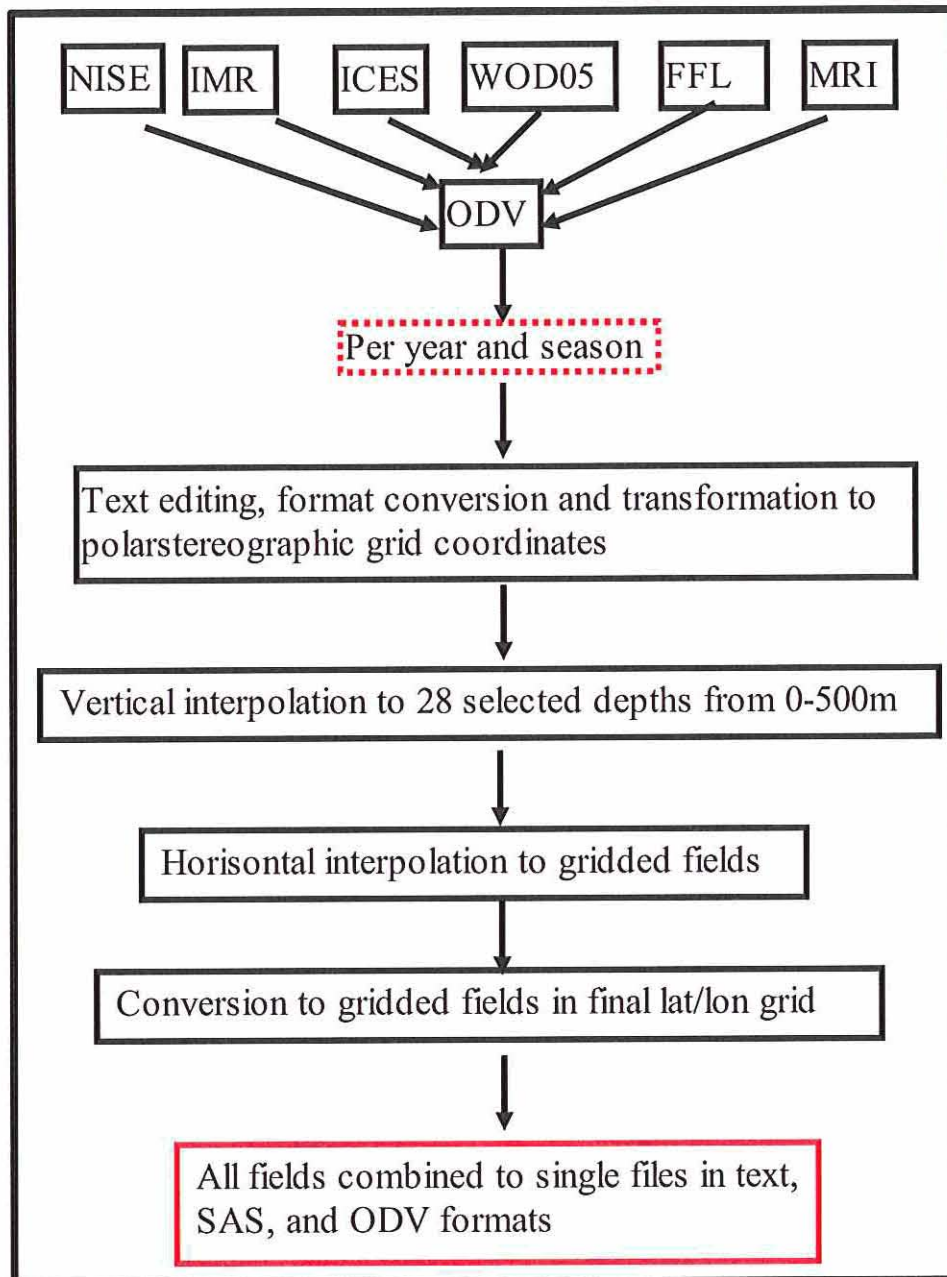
NISE IMR ICES WOD05 FFL MRI

ODV

Per year and season

Text editing, format conversion and transformation to polarstereographic grid coordinates

Vertical interpolation to 28 selected depths from 0-500m

Horisontal interpolation to gridded fields

Conversion to gridded fields in final lat/lon grid

All fields combined to single files in text, SAS, and ODV formats